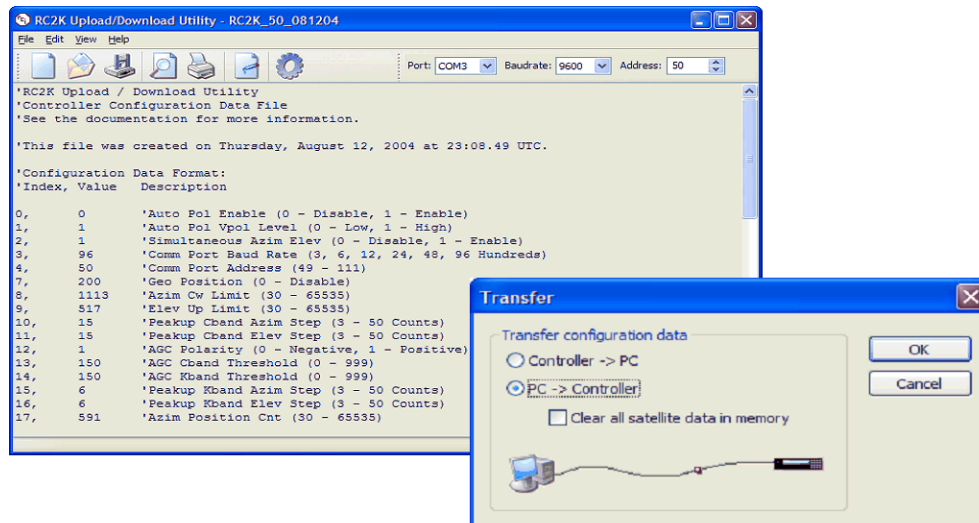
RC2K Upload/Download Utility - RC2K_50_081204

File Edit View Help

Port: COM3 Baudrate: 9600 Address: 50

'RC2K Upload / Download Utility
'Controller Configuration Data File
'See the documentation for more information.

'This file was created on Thursday, August 12, 2004 at 23:08.49 UTC.

'Configuration Data Format:
'Index, Value Description

| | | |
|---|---|---|
| 0, | 0 | 'Auto Pol Enable (0 - Disable, 1 - Enable) |
| 1, | 1 | 'Auto Pol Vpol Level (0 - Low, 1 - High) |
| 2, | 1 | 'Simultaneous Azim Elev (0 - Disable, 1 - Enable) |
| 3, | 96 | 'Comm Port Baud Rate (3, 6, 12, 24, 48, 96 Hundreds) |
| 4, | 50 | 'Comm Port Address (49 - 111) |
| 7, | 200 | 'Geo Position (0 - Disable) |
| 8, | 1113 | 'Azim Cw Limit (30 - 65535) |
| 9, | 517 | 'Elev Up Limit (30 - 65535) |
| 10, | 15 | 'Peakup Cband Azim Step (3 - 50 Counts) |
| 11, | 15 | 'Peakup Cband Elev Step (3 - 50 Counts) |
| 12, | 1 | 'AGC Polarity (0 - Negative, 1 - Positive) |
| 13, | 150 | 'AGC Cband Threshold (0 - 999) |
| 14, | 150 | 'AGC Kband Threshold (0 - 999) |
| 15, | 6 | 'Peakup Kband Azim Step (3 - 50 Counts) |
| 16, | 6 | 'Peakup Kband Elev Step (3 - 50 Counts) |
| 17, | 591 | 'Azim Position Cnt (30 - 65535) |

Transfer

Transfer configuration data
Controller -> PC
PC -> Controller
Clear all satellite data in memory

OK
Cancel